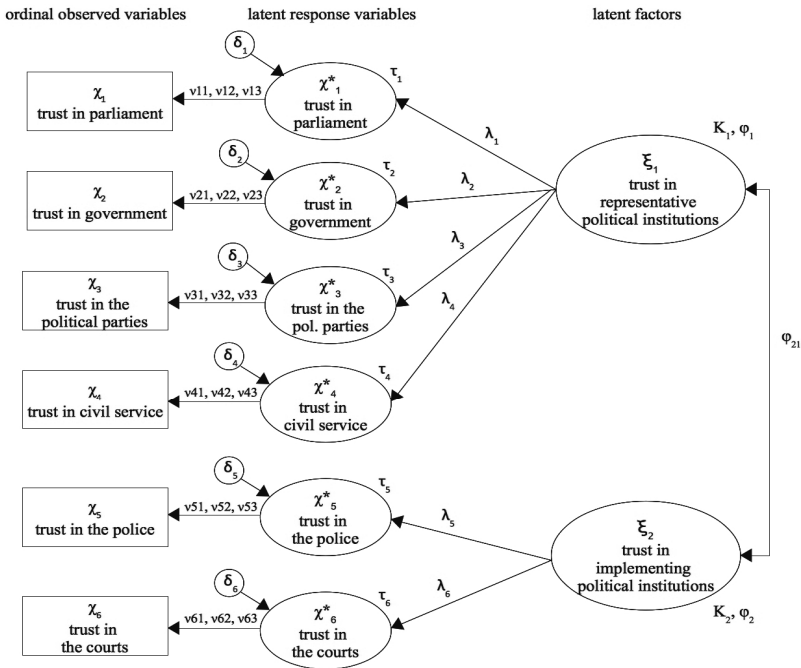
ordinal observed variables

latent response variables

latent factors

$\delta_1$

$\chi_1$
trust in parliament

v11, v12, v13

$\chi^*_1$
trust in parliament

$\tau_1$

$\lambda_1$

$K_1$, $\varphi_1$

$\delta_2$

$\chi_2$
trust in government

v21, v22, v23

$\chi^*_2$
trust in government

$\tau_2$

$\lambda_2$

$\xi_1$
trust in representative political institutions

$\delta_3$

$\lambda_3$

$\chi_3$
trust in the political parties

v31, v32, v33

$\chi^*_3$
trust in the pol. parties

$\tau_3$

$\lambda_4$

$\varphi_{21}$

$\delta_4$

$\chi_4$
trust in civil service

v41, v42, v43

$\chi^*_4$
trust in civil service

$\tau_4$

$\delta_5$

$\chi_5$
trust in the police

v51, v52, v53

$\chi^*_5$
trust in the police

$\tau_5$

$\lambda_5$

$\xi_2$
trust in implementing political institutions

$\delta_6$

$\lambda_6$

$\chi_6$
trust in the courts

v61, v62, v63

$\chi^*_6$
trust in the courts

$\tau_6$

$K_2$, $\varphi_2$